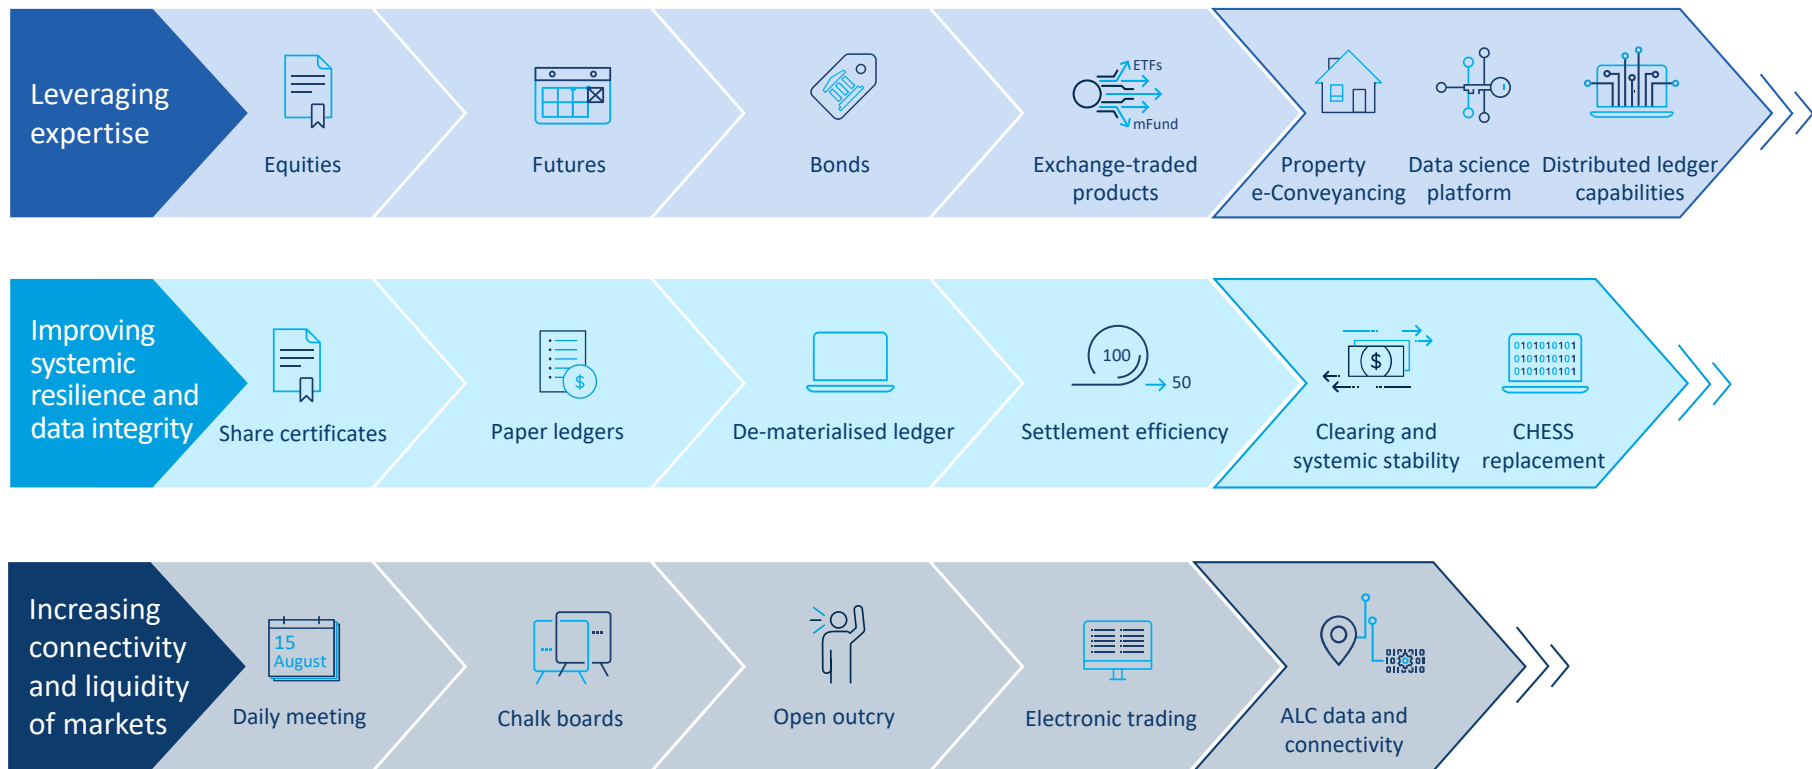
Leveraging expertise

Equities

Futures

Bonds

ETFs
mFund
Exchange-traded products

Property e-Conveyancing

Data science platform

Distributed ledger capabilities

Improving systemic resilience and data integrity

Share certificates

$
Paper ledgers

De-materialised ledger

100
50
Settlement efficiency

$
Clearing and systemic stability

0101010101
0101010101
0101010101
CHESS replacement

Increasing connectivity and liquidity of markets

15
August
Daily meeting

Chalk boards

Open outcry

Electronic trading

ALC data and connectivity